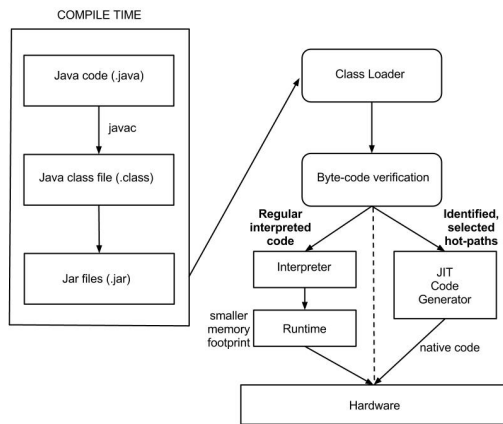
COMPILE TIME

Java code (.java)

javac

Java class file (.class)

Jar files (.jar)

Class Loader

Byte-code verification

Regular interpreted code

Identified, selected hot-paths

Interpreter

JIT Code Generator

smaller memory footprint

Runtime

native code

Hardware